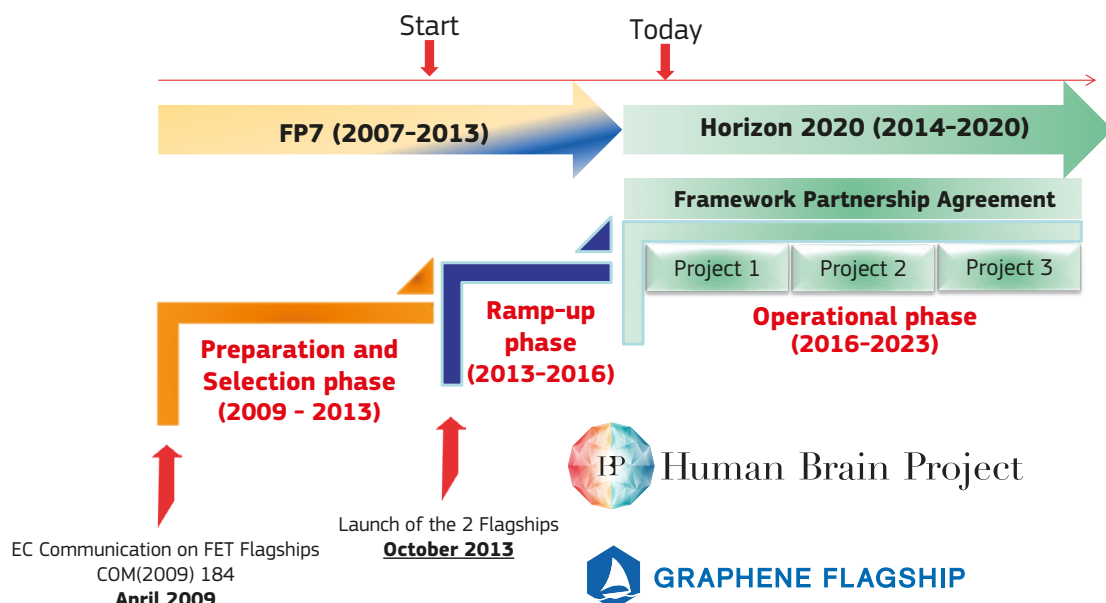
Start

Today

FP7 (2007-2013)

Horizon 2020 (2014-2020)

Framework Partnership Agreement

Project 1

Project 2

Project 3

Ramp-up phase (2013-2016)

Operational phase (2016-2023)

Preparation and Selection phase (2009 - 2013)

HBP Human Brain Project

EC Communication on FET Flagships COM(2009) 184 April 2009

Launch of the 2 Flagships October 2013

GRAPHENE FLAGSHIP